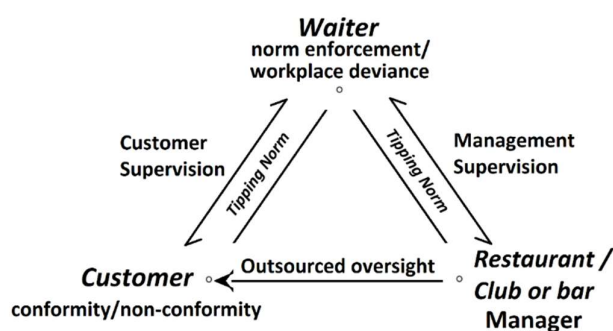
Waiter
norm enforcement/
workplace deviance

Customer
Supervision

Tipping Norm

Tipping Norm

Management
Supervision

Customer
conformity/non-conformity

Outsourced oversight

Restaurant /
Club or bar
Manager